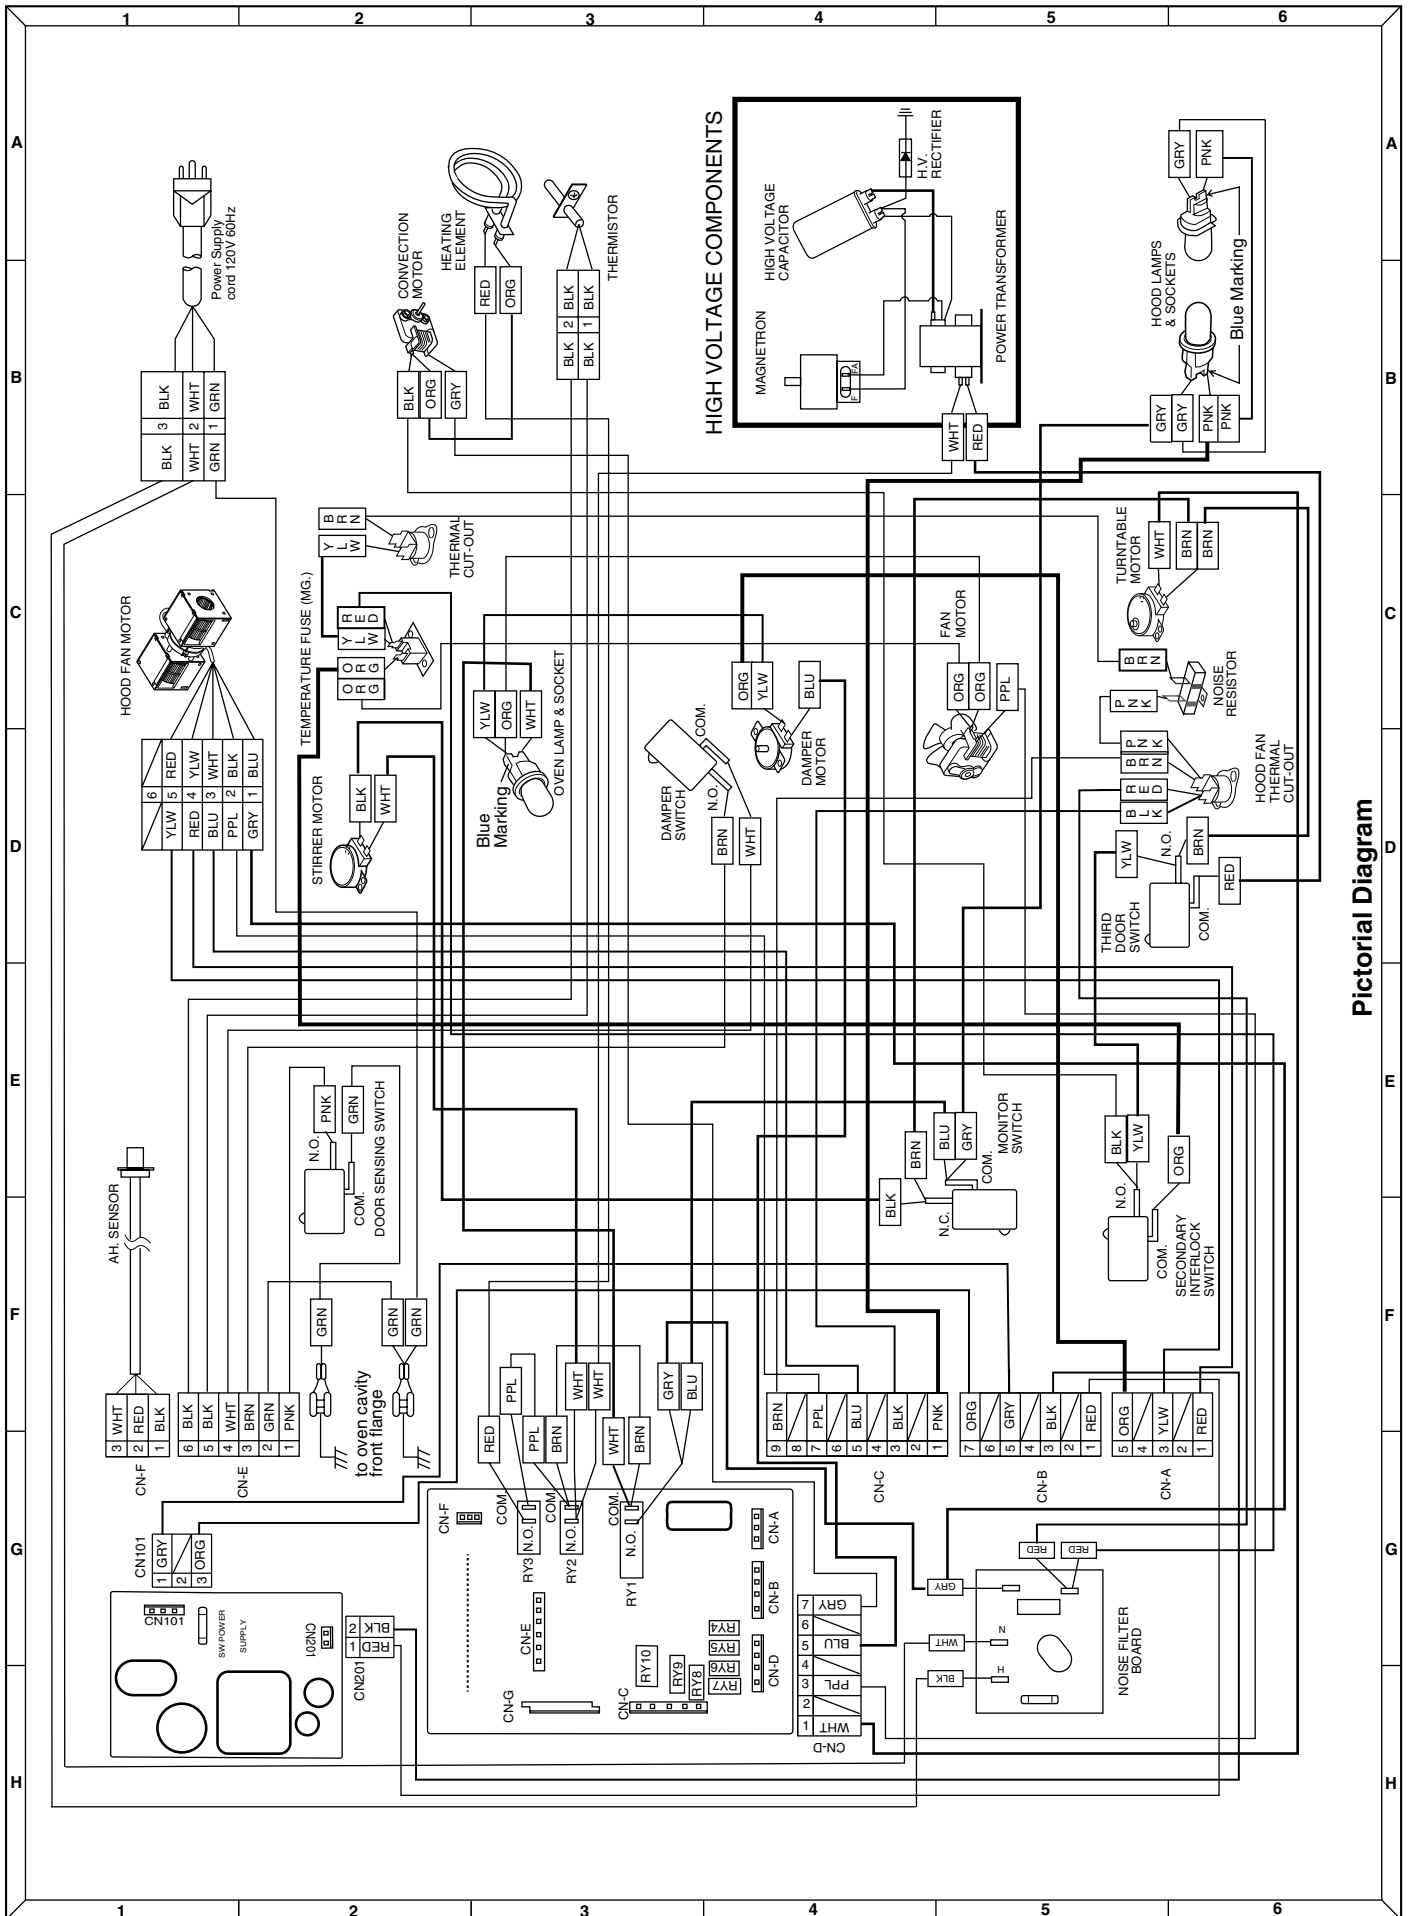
1 2 3 4 5 6

A B C D E F G H

HIGH VOLTAGE COMPONENTS

H.V. RECTIFIER

HIGH VOLTAGE CAPACITOR

MAGNETRON

POWER TRANSFORMER

Power Supply cord 120V 60Hz

CONVECTION MOTOR

HEATING ELEMENT

THERMISTOR

HOOD LAMPS & SOCKETS

Blue Marking

GRY PNK

GRY GRY PNK PNK

WHT RED

BLK 3 BLK
WHT 2 WHT
GRN 1 GRN

BLK ORG GRY

RED ORG

BLK 2 BLK
BLK 1 BLK

THERMAL CUT-OUT

TEMPERATURE FUSE (MG.)

HOOD FAN MOTOR

OVEN LAMP & SOCKET

Blue Marking

YLW ORG WHT

DAMPER SWITCH

COM.

N.O.

BRN WHT

ORG YLW

BLU

DAMPER MOTOR

FAN MOTOR

ORG ORG PPL

TURNTABLE MOTOR

WHT BRN BRN

NOISE RESISTOR

HOOD FAN THERMAL CUT-OUT

THIRD DOOR SWITCH

YLW N.O. BRN

RED

COM.

STIRRER MOTOR

BLK WHT

6 YLW / RED 5
4 RED YLW
3 BLU WHT
2 PPL BLK
1 GRY BLU

DOOR SENSING SWITCH

PNK GRN

N.O. COM.

MONITOR SWITCH

BRN BLU GRY

COM.

BLK

N.C.

SECONDARY INTERLOCK SWITCH

BLK YLW ORG

N.O. COM.

AH. SENSOR

GRN

GRN GRN

to oven cavity front flange

CN-F
3 WHT
2 RED
1 BLK

CN-E
6 BLK
5 BLK
4 WHT
3 BRN
2 GRN
1 PNK

RED PPL PPL BRN WHT WHT WHT BRN GRY BLU

CN-C
9 BRN
8
7 PPL
6
5 BLU
4
3 BLK
2
1 PNK

CN-B
7 ORG
6
5 GRY
4
3 BLK
2
1 RED

CN-A
5 ORG
4
3 YLW
2
1 RED

CN101
1 GRY
2
3 ORG

CN-F COM. COM. COM.

RY3 N.O. RY2 N.O. RY1 N.O.

CN-A CN-B CN-D CN-E CN-G CN-C

RY4 RY5 RY6 RY7 RY8 RY9 RY10

CN101 SW POWER SUPPLY CN201

CN201
2 BLK
1 RED

CN-D
7 GRY
6
5 BLU
4
3 PPL
2
1 WHT

GRY RED RED WHT BLK N H

NOISE FILTER BOARD

Pictorial Diagram